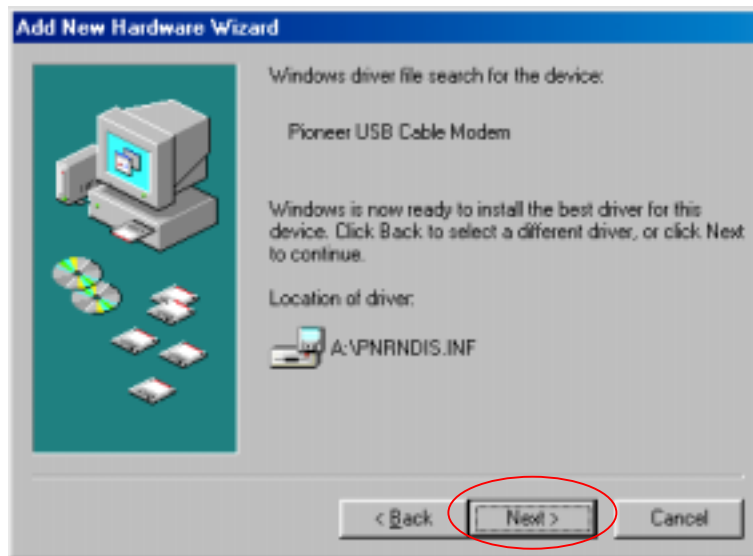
Add New Hardware Wizard

Windows driver file search for the device:

Pioneer USB Cable Modem

Windows is now ready to install the best driver for this device. Click Back to select a different driver, or click Next to continue.

Location of driver:

A:\PNRNDIS.INF

< Back

Next >

Cancel